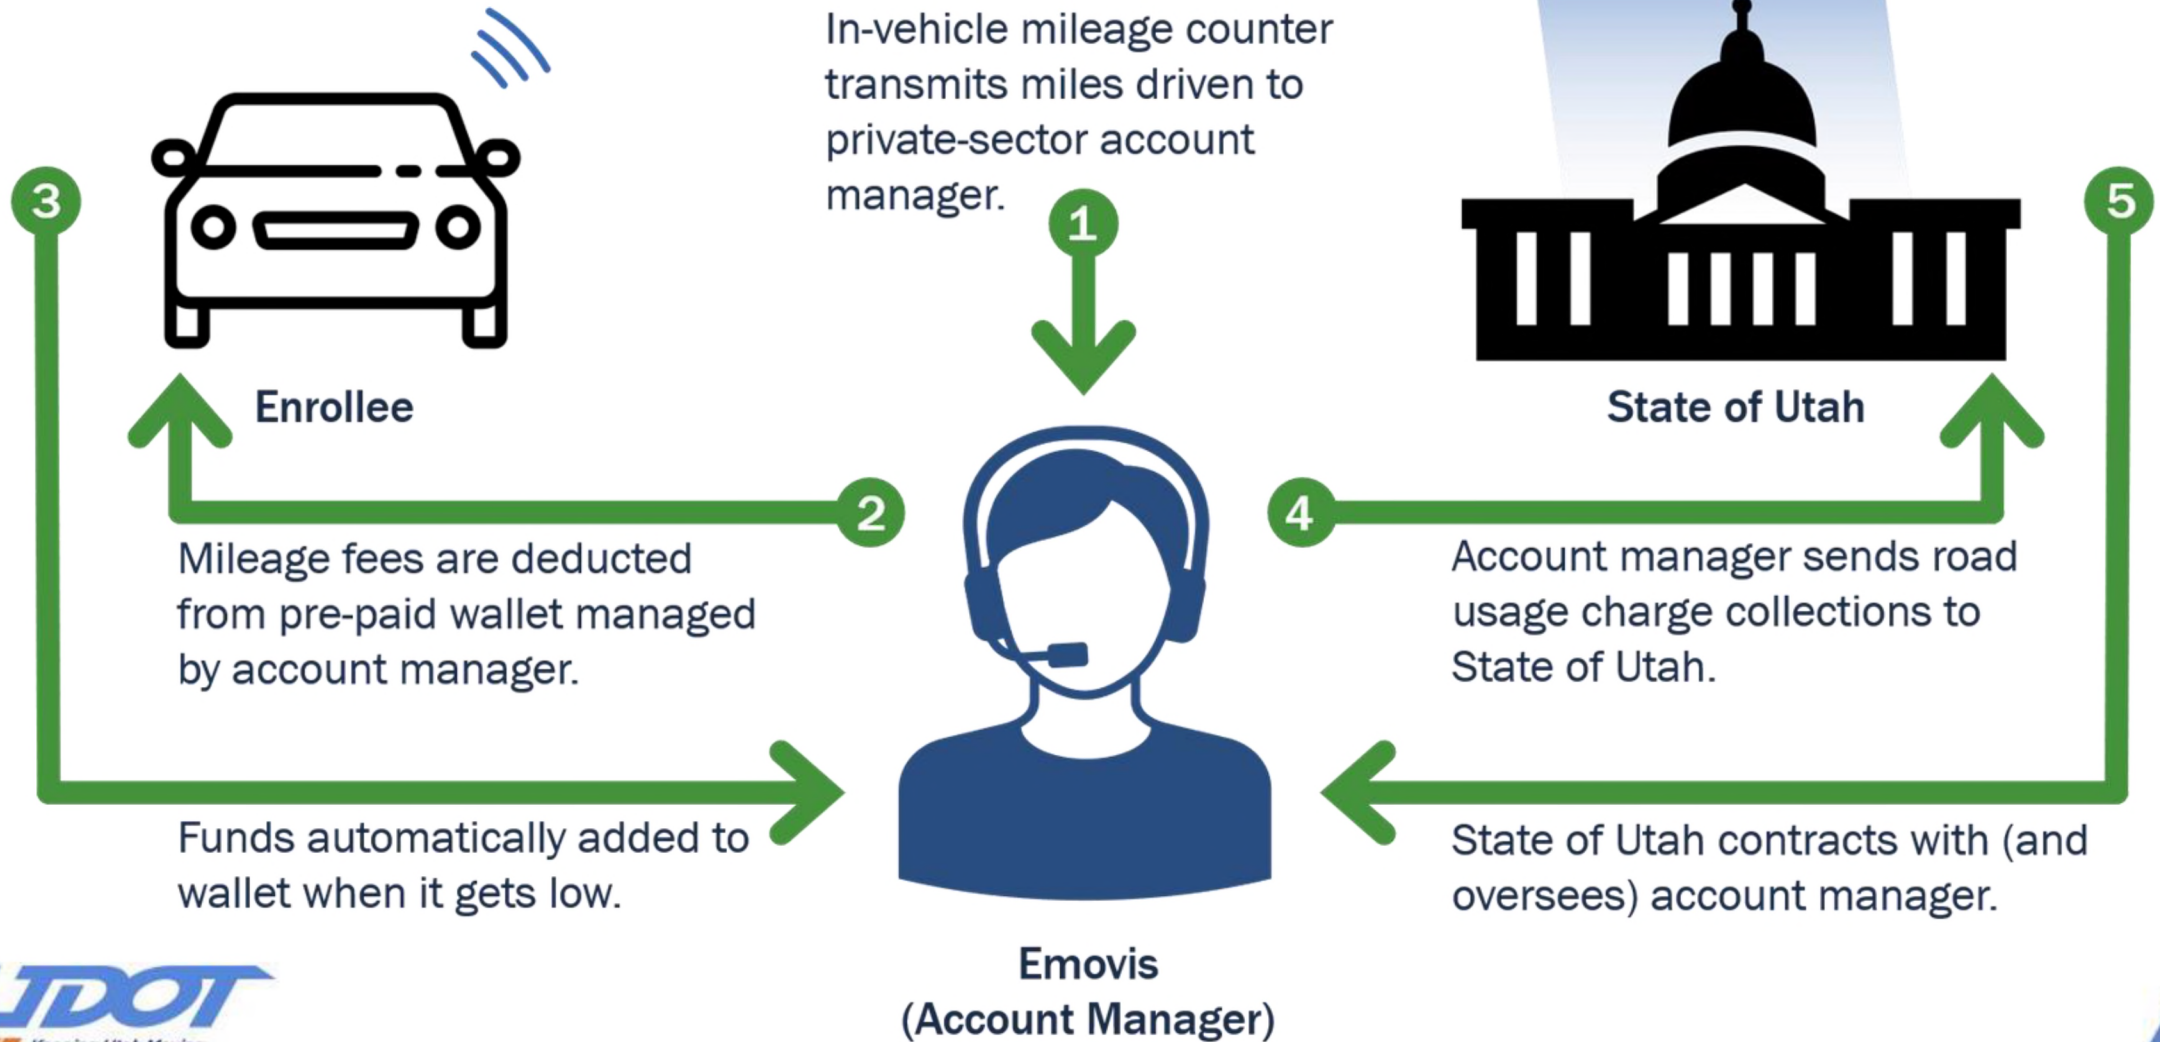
In-vehicle mileage counter transmits miles driven to private-sector account manager.

1

3

Enrollee

State of Utah

5

2

Mileage fees are deducted from pre-paid wallet managed by account manager.

4

Account manager sends road usage charge collections to State of Utah.

Funds automatically added to wallet when it gets low.

State of Utah contracts with (and oversees) account manager.

Emovis
(Account Manager)

UDOT
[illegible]